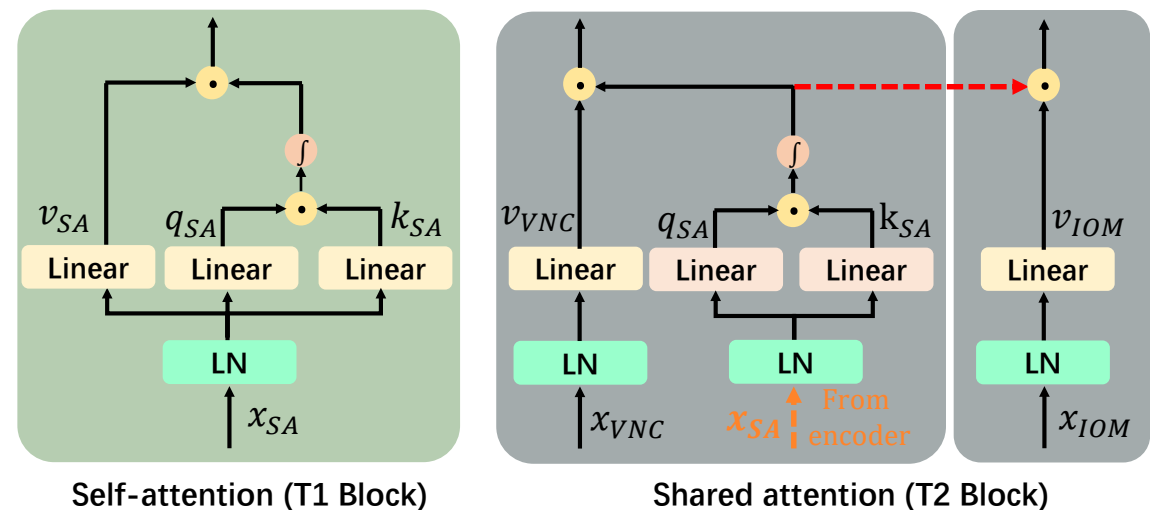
$\odot$

$\int$

$\odot$

$v_{SA}$ $q_{SA}$ $k_{SA}$

Linear Linear Linear

LN

$x_{SA}$

Self-attention (T1 Block)

$\odot$

$\int$

$\odot$

$v_{VNC}$ $q_{SA}$ $\mathrm{k}_{SA}$

Linear Linear Linear

LN LN

$x_{VNC}$ $x_{SA}$ From encoder

$\odot$

$v_{IOM}$

Linear

LN

$x_{IOM}$

Shared attention (T2 Block)